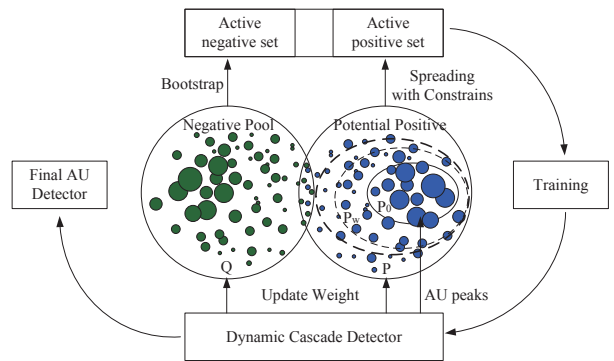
Active negative set

Active positive set

Bootstrap

Spreading with Constrains

Negative Pool

Potential Positive

Final AU Detector

Training

$P_w$

$P_0$

Q

P

Update Weight

AU peaks

Dynamic Cascade Detector